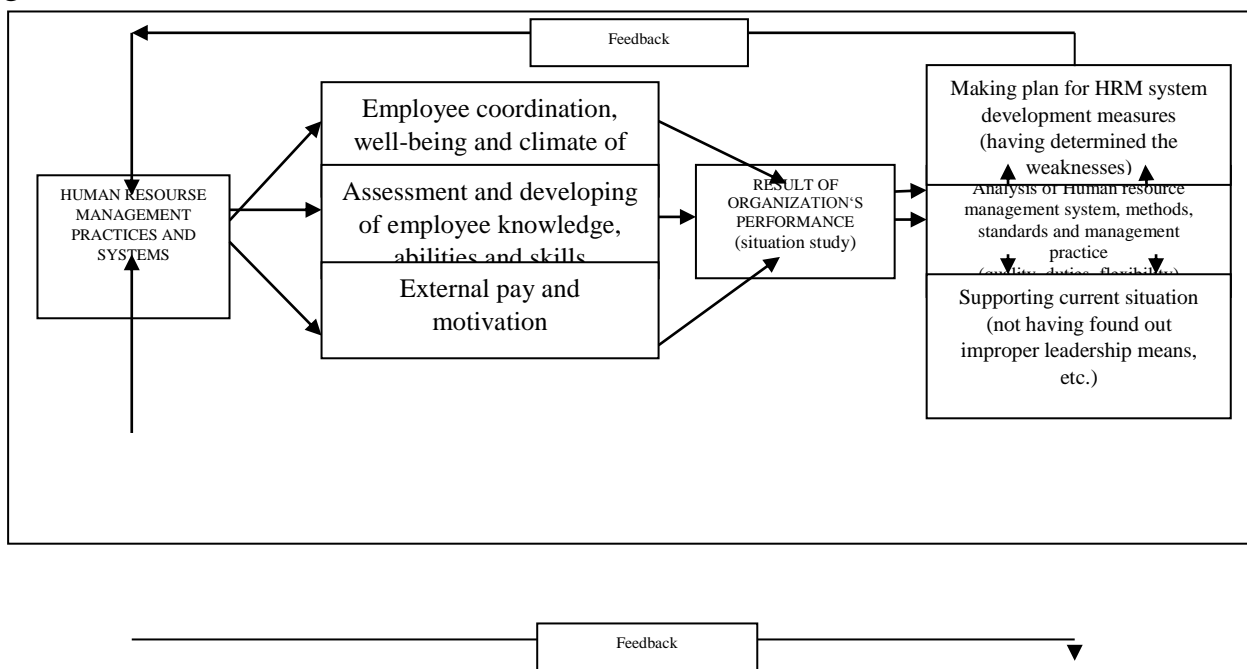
Feedback

HUMAN RESOURSE MANAGEMENT PRACTICES AND SYSTEMS

Employee coordination, well-being and climate of

Assessment and developing of employee knowledge, abilities and skills

External pay and motivation

RESULT OF ORGANIZATION'S PERFORMANCE (situation study)

Making plan for HRM system development measures (having determined the weaknesses)

Analysis of Human resource management system, methods, standards and management practice (quality, duties, flexibility)

Supporting current situation (not having found out improper leadership means, etc.)

Feedback